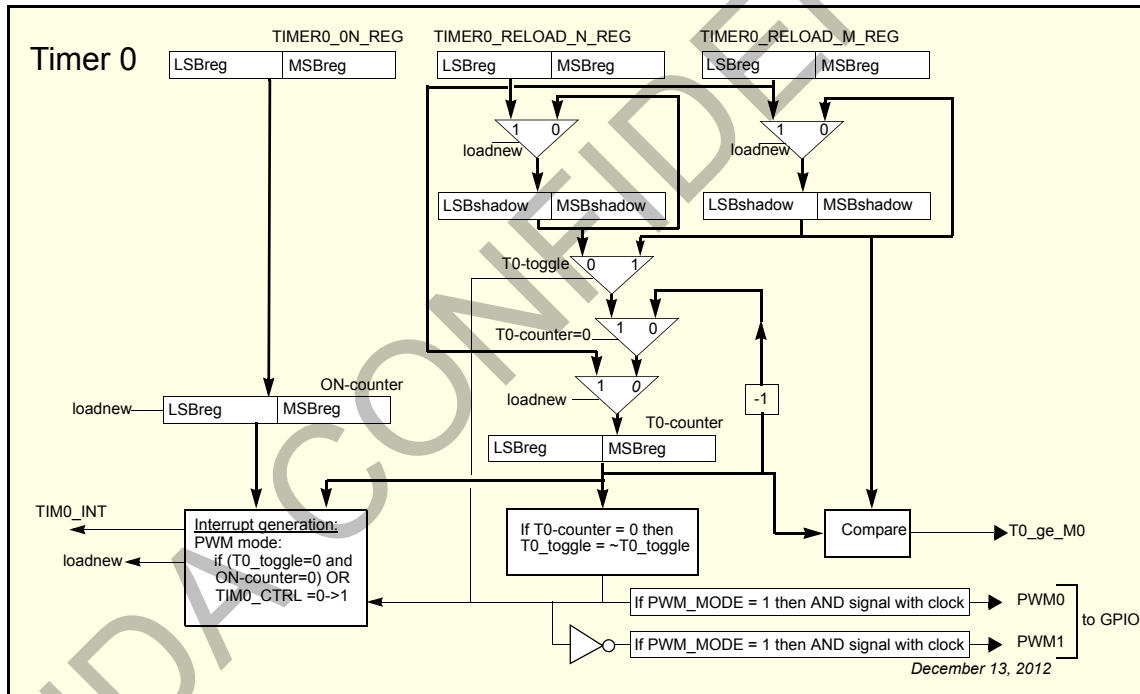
Timer 0

TIMER0_0N_REG
LSBreg | MSBreg

TIMER0_RELOAD_N_REG
LSBreg | MSBreg

TIMER0_RELOAD_M_REG
LSBreg | MSBreg

1 0
loadnew

1 0
loadnew

LSBshadow | MSBshadow

LSBshadow | MSBshadow

T0-toggle 0 1

T0-counter=0 1 0

1 0
loadnew

ON-counter
loadnew LSBreg | MSBreg

T0-counter
LSBreg | MSBreg

-1

TIM0_INT
loadnew

Interrupt generation:
PWM mode:
if (T0_toggle=0 and ON-counter=0) OR TIM0_CTRL =0->1

If T0-counter = 0 then T0_toggle = ~T0_toggle

Compare

T0_ge_M0

If PWM_MODE = 1 then AND signal with clock
PWM0

If PWM_MODE = 1 then AND signal with clock
PWM1

to GPIO

December 13, 2012

CONFIDENTIAL